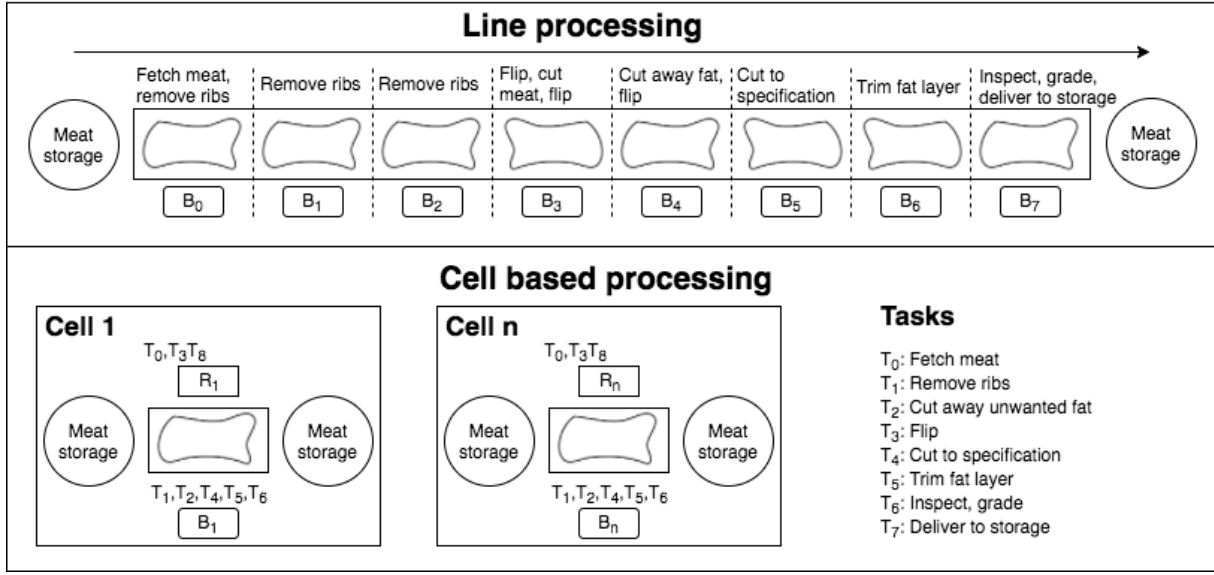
Line processing

Meat storage

Fetch meat, remove ribs

Remove ribs

Remove ribs

Flip, cut meat, flip

Cut away fat, flip

Cut to specification

Trim fat layer

Inspect, grade, deliver to storage

Meat storage

$B_0$ $B_1$ $B_2$ $B_3$ $B_4$ $B_5$ $B_6$ $B_7$

Cell based processing

Cell 1

$T_0,T_3T_8$

$R_1$

Meat storage

Meat storage

$T_1,T_2,T_4,T_5,T_6$

$B_1$

Cell n

$T_0,T_3T_8$

$R_n$

Meat storage

Meat storage

$T_1,T_2,T_4,T_5,T_6$

$B_n$

Tasks

$T_0$: Fetch meat
$T_1$: Remove ribs
$T_2$: Cut away unwanted fat
$T_3$: Flip
$T_4$: Cut to specification
$T_5$: Trim fat layer
$T_6$: Inspect, grade
$T_7$: Deliver to storage